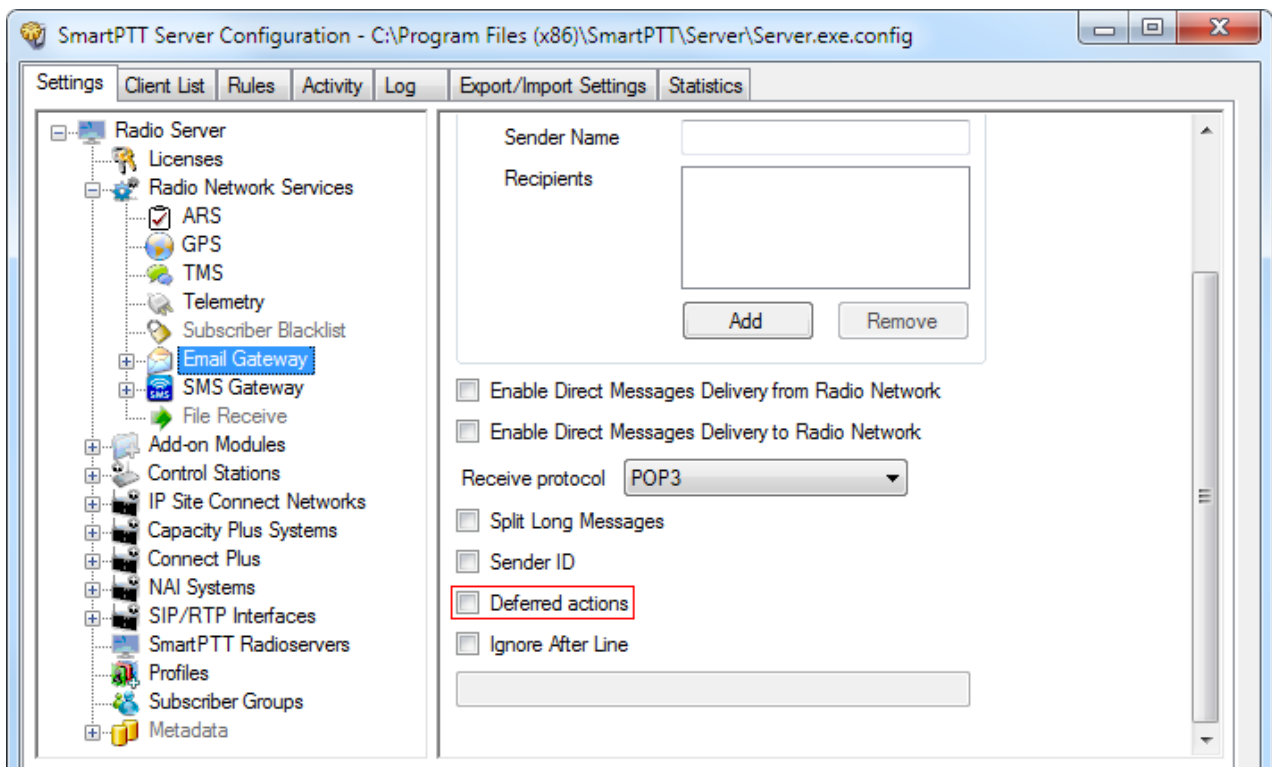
SmartPTT Server Configuration - C:\Program Files (x86)\SmartPTT\Server\Server.exe.config

Settings | Client List | Rules | Activity | Log | Export/Import Settings | Statistics

Radio Server
Licenses
Radio Network Services
ARS
GPS
TMS
Telemetry
Subscriber Blacklist
Email Gateway
SMS Gateway
File Receive
Add-on Modules
Control Stations
IP Site Connect Networks
Capacity Plus Systems
Connect Plus
NAI Systems
SIP/RTP Interfaces
SmartPTT Radioservers
Profiles
Subscriber Groups
Metadata

Sender Name
Recipients
Add
Remove
Enable Direct Messages Delivery from Radio Network
Enable Direct Messages Delivery to Radio Network
Receive protocol POP3
Split Long Messages
Sender ID
Deferred actions
Ignore After Line